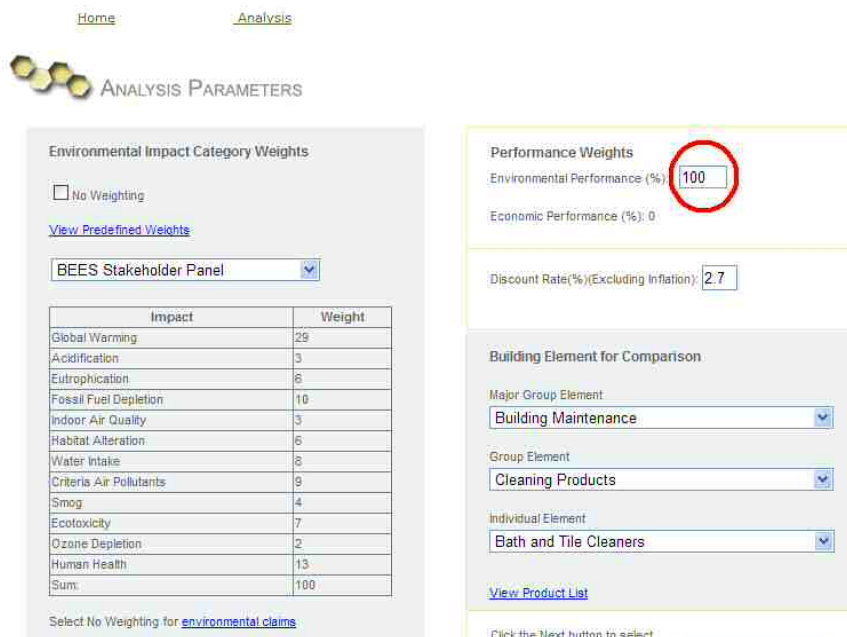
Home Analysis

ANALYSIS PARAMETERS

Environmental Impact Category Weights

No Weighting

View Predefined Weights

BEES Stakeholder Panel

| Impact | Weight |
|---|---|
| Global Warming | 29 |
| Acidification | 3 |
| Eutrophication | 6 |
| Fossil Fuel Depletion | 10 |
| Indoor Air Quality | 3 |
| Habitat Alteration | 6 |
| Water Intake | 8 |
| Criteria Air Pollutants | 9 |
| Smog | 4 |
| Ecotoxicity | 7 |
| Ozone Depletion | 2 |
| Human Health | 13 |
| Sum: | 100 |

Select No Weighting for environmental claims

Performance Weights

Environmental Performance (%): 100

Economic Performance (%): 0

Discount Rate(%)(Excluding Inflation): 2.7

Building Element for Comparison

Major Group Element

Building Maintenance

Group Element

Cleaning Products

Individual Element

Bath and Tile Cleaners

View Product List

Click the Next button to select